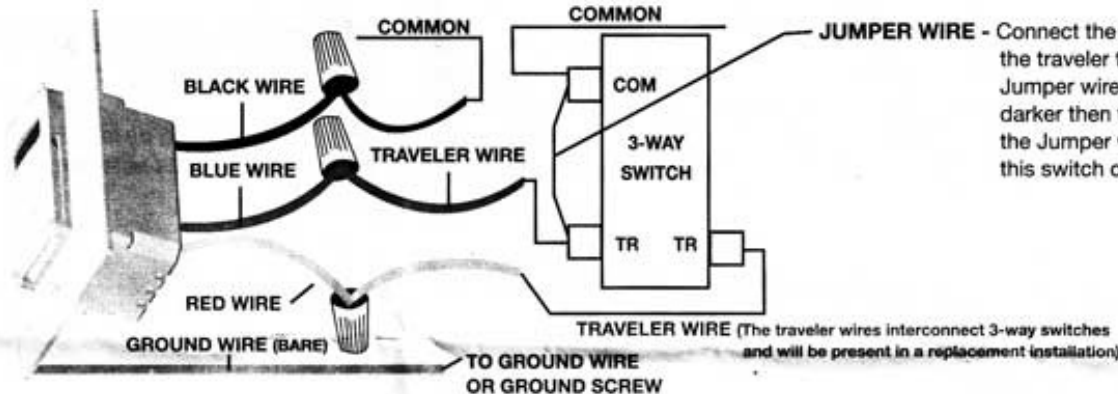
COMMON

COMMON

JUMPER WIRE - Connect the the traveler t Jumper wire darker then t the Jumper this switch c

BLACK WIRE

COM

3-WAY SWITCH

BLUE WIRE

TRAVELER WIRE

TR

TR

RED WIRE

TRAVELER WIRE (The traveler wires interconnect 3-way switches and will be present in a replacement installation)

GROUND WIRE (BARE)

TO GROUND WIRE OR GROUND SCREW